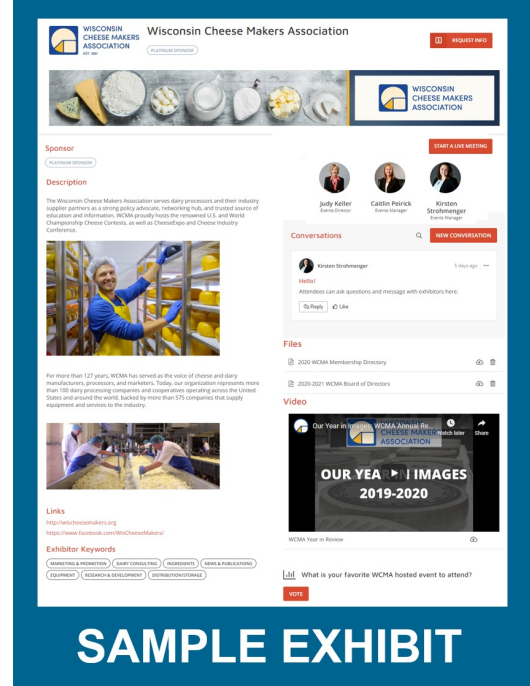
WISCONSIN CHEESE MAKERS ASSOCIATION EST. 1891

Wisconsin Cheese Makers Association

PLATINUM SPONSOR

REQUEST INFO

WISCONSIN CHEESE MAKERS ASSOCIATION

Sponsor

PLATINUM SPONSOR

Description

The Wisconsin Cheese Makers Association serves dairy processors and their industry supplier partners as a strong policy advocate, networking hub, and trusted source of education and information. WCMA proudly hosts the renowned U.S. and World Championship Cheese Contests, as well as CheeseExpo and Cheese Industry Conference.

For more than 127 years, WCMA has served as the voice of cheese and dairy manufacturers, processors, and marketers. Today, our organization represents more than 100 dairy processing companies and cooperatives operating across the United States and around the world, backed by more than 575 companies that supply equipment and services to the industry.

Links

http://wischeesemakers.org

https://www.facebook.com/WisCheeseMakers/

Exhibitor Keywords

MARKETING & PROMOTION | DAIRY CONSULTING | INGREDIENTS | NEWS & PUBLICATIONS | EQUIPMENT | RESEARCH & DEVELOPMENT | DISTRIBUTION/STORAGE

START A LIVE MEETING

Judy Keller
Events Director

Caitlin Peirick
Events Manager

Kirsten Strohmenger
Events Manager

Conversations

NEW CONVERSATION

Kirsten Strohmenger
5 days ago

Hello!

Attendees can ask questions and message with exhibitors here.

Reply
Like

Files

2020 WCMA Membership Directory

2020-2021 WCMA Board of Directors

Video

Our Year in Images: WCMA Annual Re...
Watch later
Share

CHEESE MAKERS ASSOCIATION

OUR YEAR IN IMAGES 2019-2020

WCMA Year in Review

What is your favorite WCMA hosted event to attend?

VOTE

SAMPLE EXHIBIT